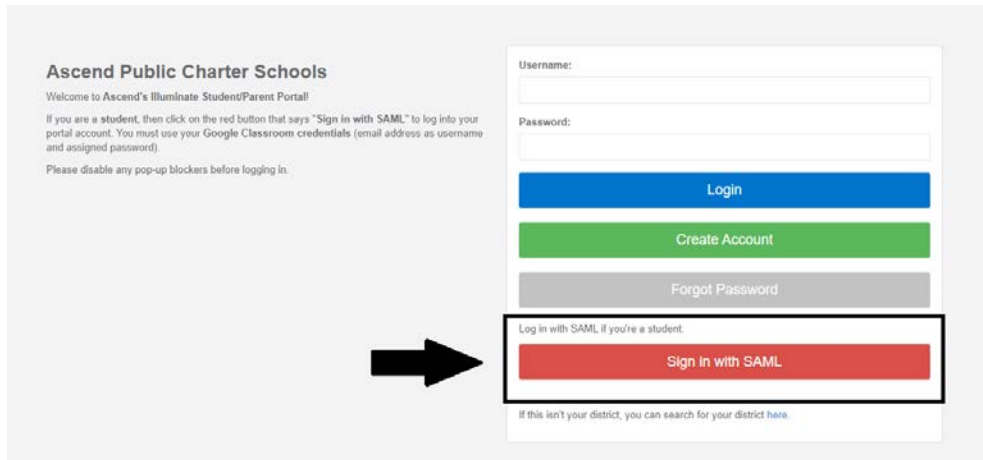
Ascend Public Charter Schools

Welcome to Ascend's Illuminate Student/Parent Portal!

If you are a student, then click on the red button that says "Sign in with SAML" to log into your portal account. You must use your Google Classroom credentials (email address as username and assigned password).

Please disable any pop-up blockers before logging in.

Username:

Password:

Login

Create Account

Forgot Password

Log in with SAML if you're a student:

Sign in with SAML

If this isn't your district, you can search for your district here.